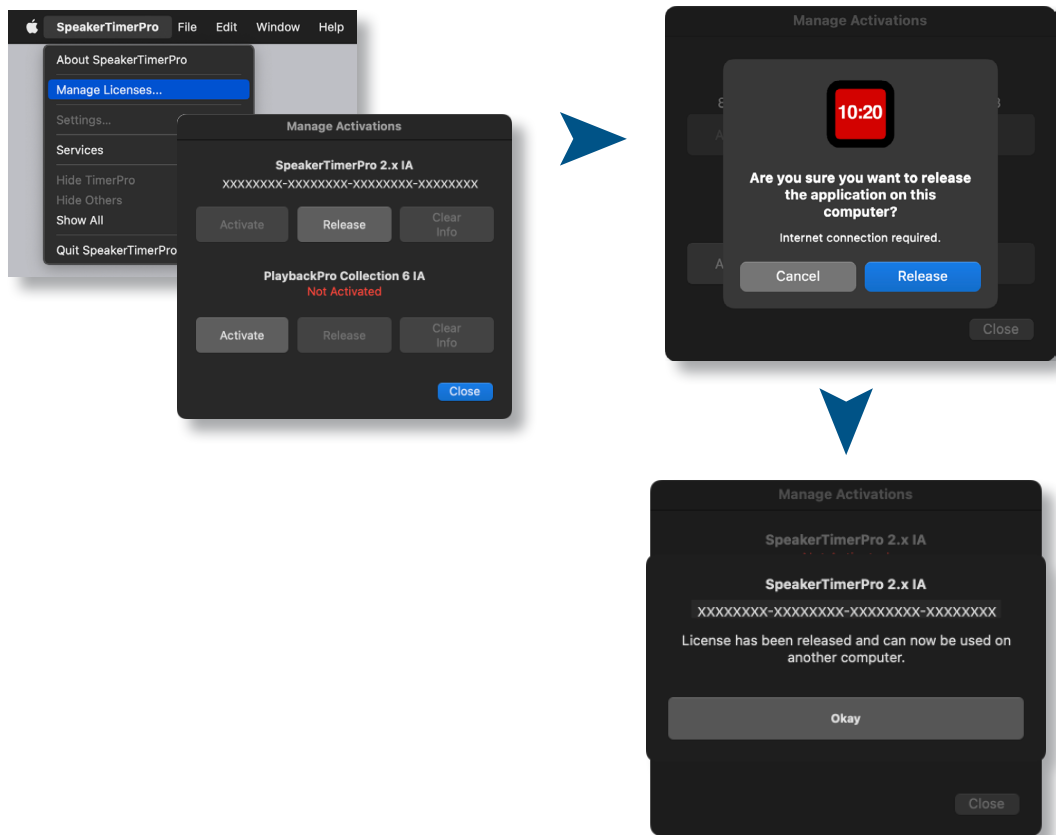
SpeakerTimerPro File Edit Window Help

About SpeakerTimerPro
Manage Licenses...
Settings...
Services
Hide TimerPro
Hide Others
Show All
Quit SpeakerTimerPro

Manage Activations

SpeakerTimerPro 2.x IA
XXXXXXXX-XXXXXXXX-XXXXXXXX-XXXXXXXX

Activate Release Clear Info

PlaybackPro Collection 6 IA
Not Activated

Activate Release Clear Info

Close

Manage Activations

10:20

Are you sure you want to release the application on this computer?

Internet connection required.

Cancel Release

Close

Manage Activations

SpeakerTimerPro 2.x IA

SpeakerTimerPro 2.x IA

XXXXXXXX-XXXXXXXX-XXXXXXXX-XXXXXXXX

License has been released and can now be used on another computer.

Okay

Close